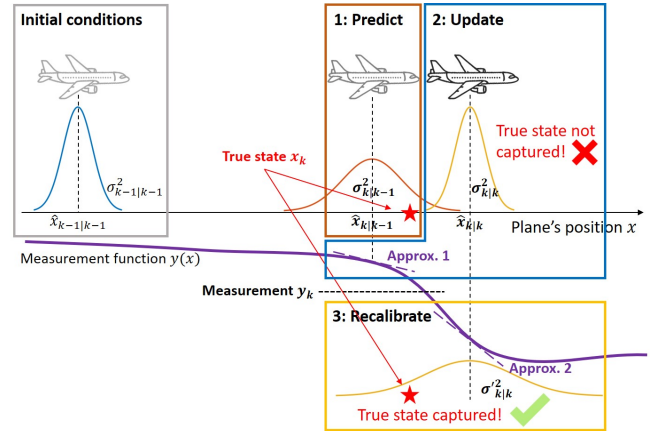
Initial conditions

1: Predict

2: Update

True state not captured!

True state $x_k$

$\sigma^2_{k-1|k-1}$

$\sigma^2_{k|k-1}$

$\sigma^2_{k|k}$

$\hat{x}_{k-1|k-1}$

$\hat{x}_{k|k-1}$

$\hat{x}_{k|k}$

Plane's position $x$

Measurement function $y(x)$

Approx. 1

Measurement $y_k$

3: Recalibrate

Approx. 2

$\sigma'^2_{k|k}$

True state captured!